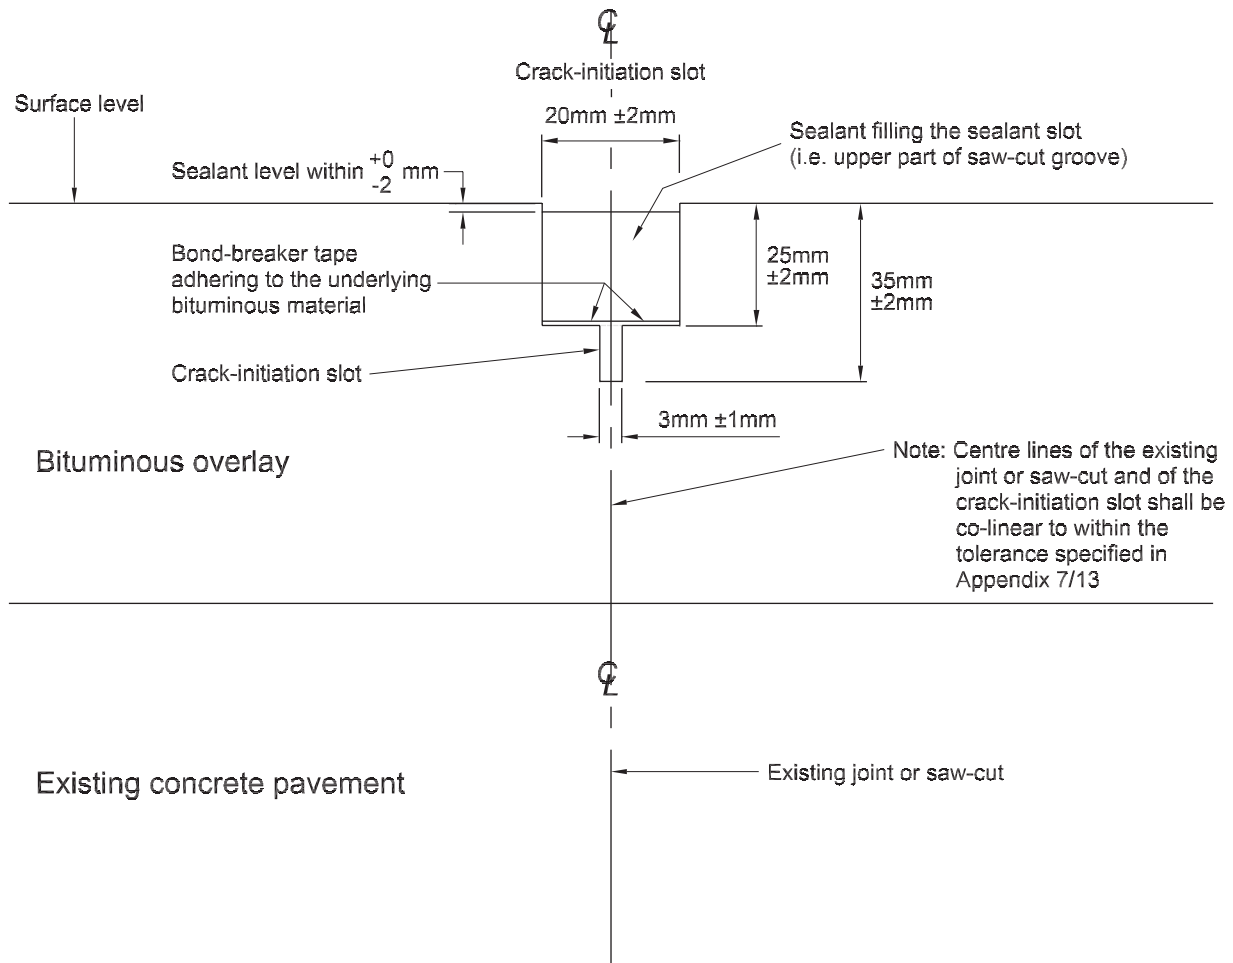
℄

Crack-initiation slot

Surface level

20mm ±2mm

Sealant filling the sealant slot (i.e. upper part of saw-cut groove)

Sealant level within $^{+0}_{-2}$ mm

Bond-breaker tape adhering to the underlying bituminous material

25mm ±2mm

35mm ±2mm

Crack-initiation slot

3mm ±1mm

Bituminous overlay

Note: Centre lines of the existing joint or saw-cut and of the crack-initiation slot shall be co-linear to within the tolerance specified in Appendix 7/13

℄

Existing concrete pavement

Existing joint or saw-cut